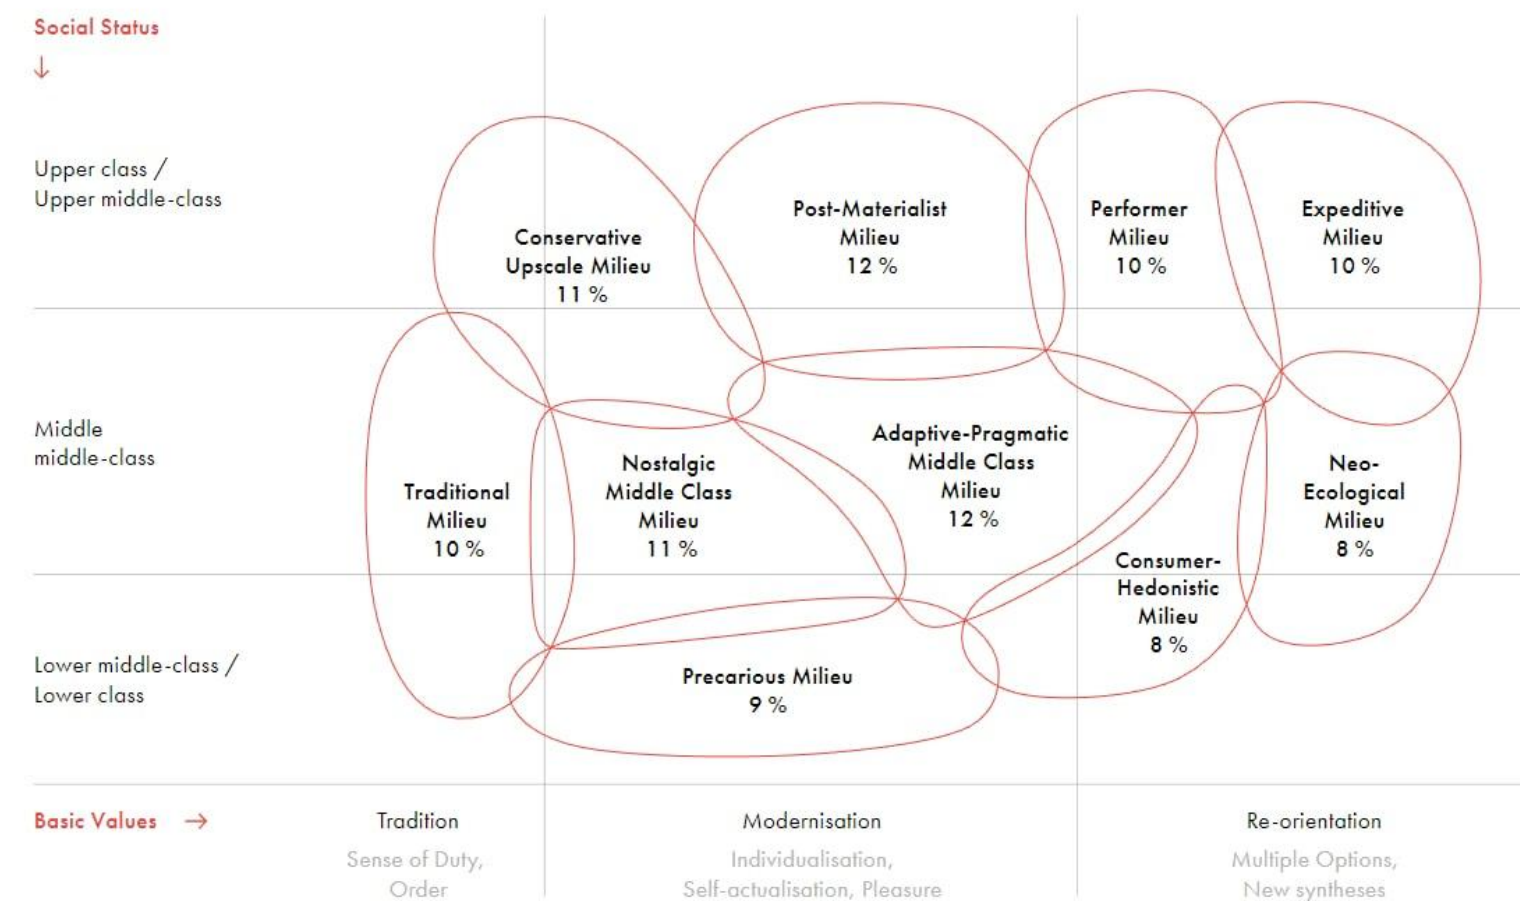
Social Status
↓

Upper class /
Upper middle-class

Middle
middle-class

Lower middle-class /
Lower class

Conservative
Upscale Milieu
11 %

Post-Materialist
Milieu
12 %

Performer
Milieu
10 %

Expeditive
Milieu
10 %

Adaptive-Pragmatic
Middle Class
Milieu
12 %

Traditional
Milieu
10 %

Nostalgic
Middle Class
Milieu
11 %

Neo-
Ecological
Milieu
8 %

Consumer-
Hedonistic
Milieu
8 %

Precarious Milieu
9 %

Basic Values →

Tradition
Sense of Duty,
Order

Modernisation
Individualisation,
Self-actualisation, Pleasure

Re-orientation
Multiple Options,
New syntheses